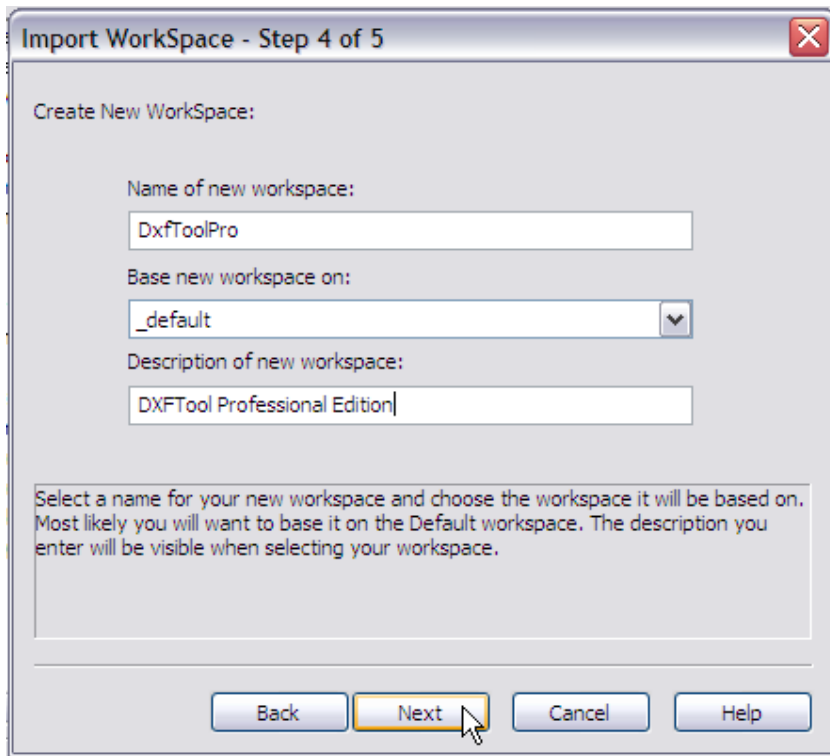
Import WorkSpace - Step 4 of 5

Create New WorkSpace:

Name of new workspace:

DxfToolPro

Base new workspace on:

_default

Description of new workspace:

DXFTool Professional Edition

Select a name for your new workspace and choose the workspace it will be based on. Most likely you will want to base it on the Default workspace. The description you enter will be visible when selecting your workspace.

Back Next Cancel Help